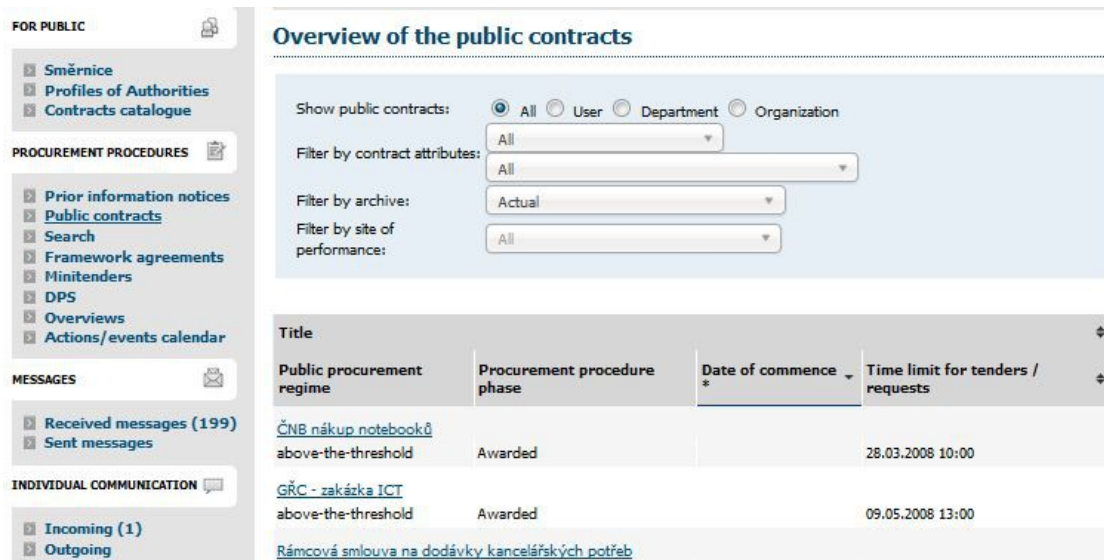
FOR PUBLIC

Směrnice
Profiles of Authorities
Contracts catalogue

PROCUREMENT PROCEDURES

Prior information notices
Public contracts
Search
Framework agreements
Minitenders
DPS
Overviews
Actions/events calendar

MESSAGES

Received messages (199)
Sent messages

INDIVIDUAL COMMUNICATION

Incoming (1)
Outgoing

Overview of the public contracts

Show public contracts: All User Department Organization

Filter by contract attributes: All
All

Filter by archive: Actual

Filter by site of performance: All

| Title | | | |
|---|---|---|---|
| Public procurement regime | Procurement procedure phase | Date of commence * | Time limit for tenders / requests |
| ČNB nákup notebooků | | | |
| above-the-threshold | Awarded | | 28.03.2008 10:00 |
| GŘC - zakázka ICT | | | |
| above-the-threshold | Awarded | | 09.05.2008 13:00 |
| Rámcová smlouva na dodávky kancelářských potřeb | | | |